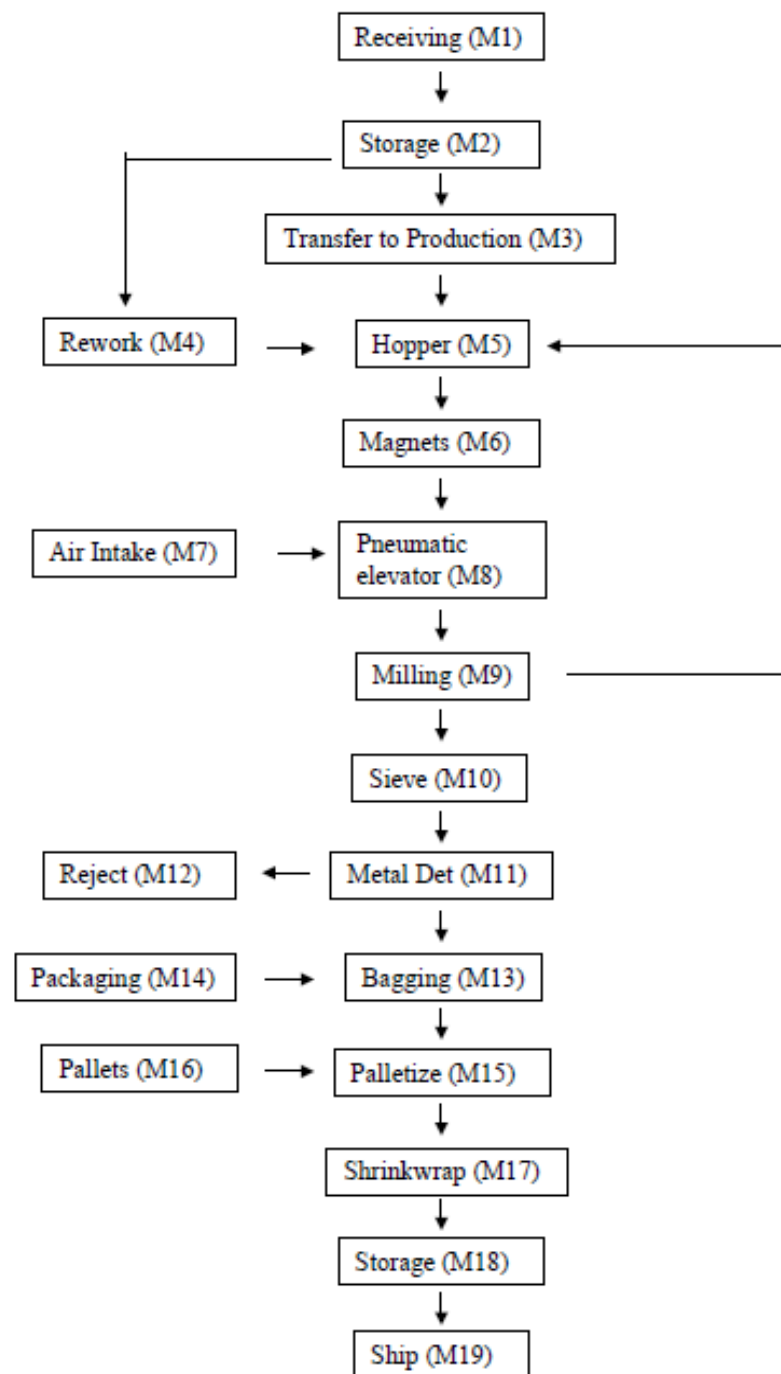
Receiving (M1)

Storage (M2)

Transfer to Production (M3)

Rework (M4)

Hopper (M5)

Magnets (M6)

Air Intake (M7)

Pneumatic elevator (M8)

Milling (M9)

Sieve (M10)

Reject (M12)

Metal Det (M11)

Packaging (M14)

Bagging (M13)

Pallets (M16)

Palletize (M15)

Shrinkwrap (M17)

Storage (M18)

Ship (M19)